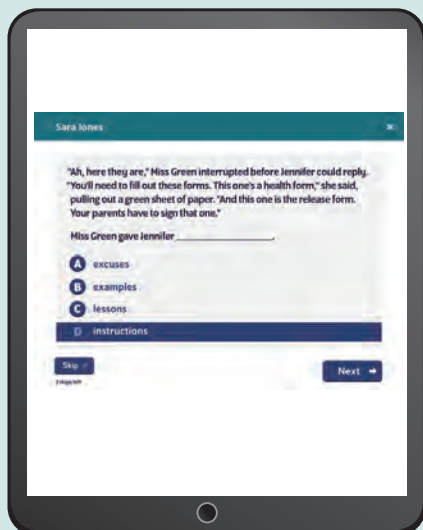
Sara Jones

"Ah, here they are," Miss Green interrupted before Jennifer could reply. "You'll need to fill out these forms. This one's a health form," she said, pulling out a green sheet of paper. "And this one is the release form. Your parents have to sign that one."

Miss Green gave Jennifer ________________.

A excuses

B examples

C lessons

D instructions

Skip

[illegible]

Next